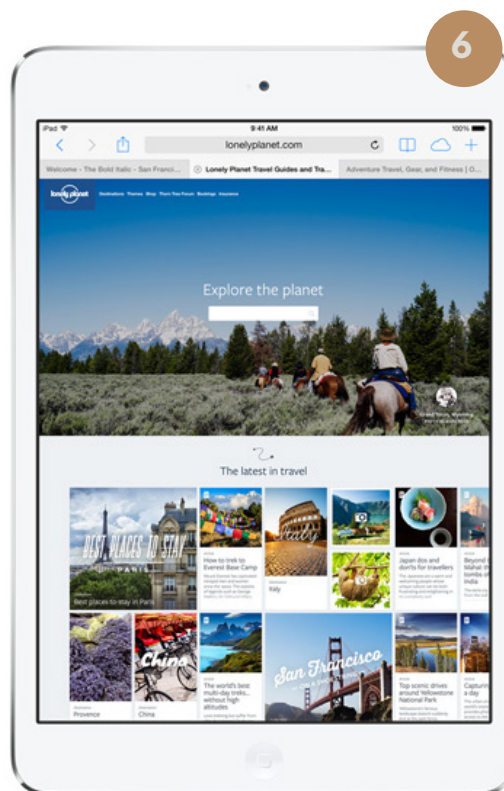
6

iPad
9:41 AM
100%
lonelyplanet.com

Welcome - The Bold Italic - San Franci...
Lonely Planet Travel Guides and Tra...
Adventure Travel, Gear, and Fitness | O...

lonely planet
Destinations Themes Shop Thorn Tree Forum Bookings Insurance

Explore the planet

The latest in travel

BEST PLACES TO STAY
PARIS
Best places to stay in Paris

How to trek to Everest Base Camp

Italy
Italy

Japan dos and don'ts for travellers

Beyond the tombs of India

Provence

China
China

The world's best multi-day treks... without high altitudes

San Francisco

Top scenic drives around Yellowstone National Park

Capturing a day